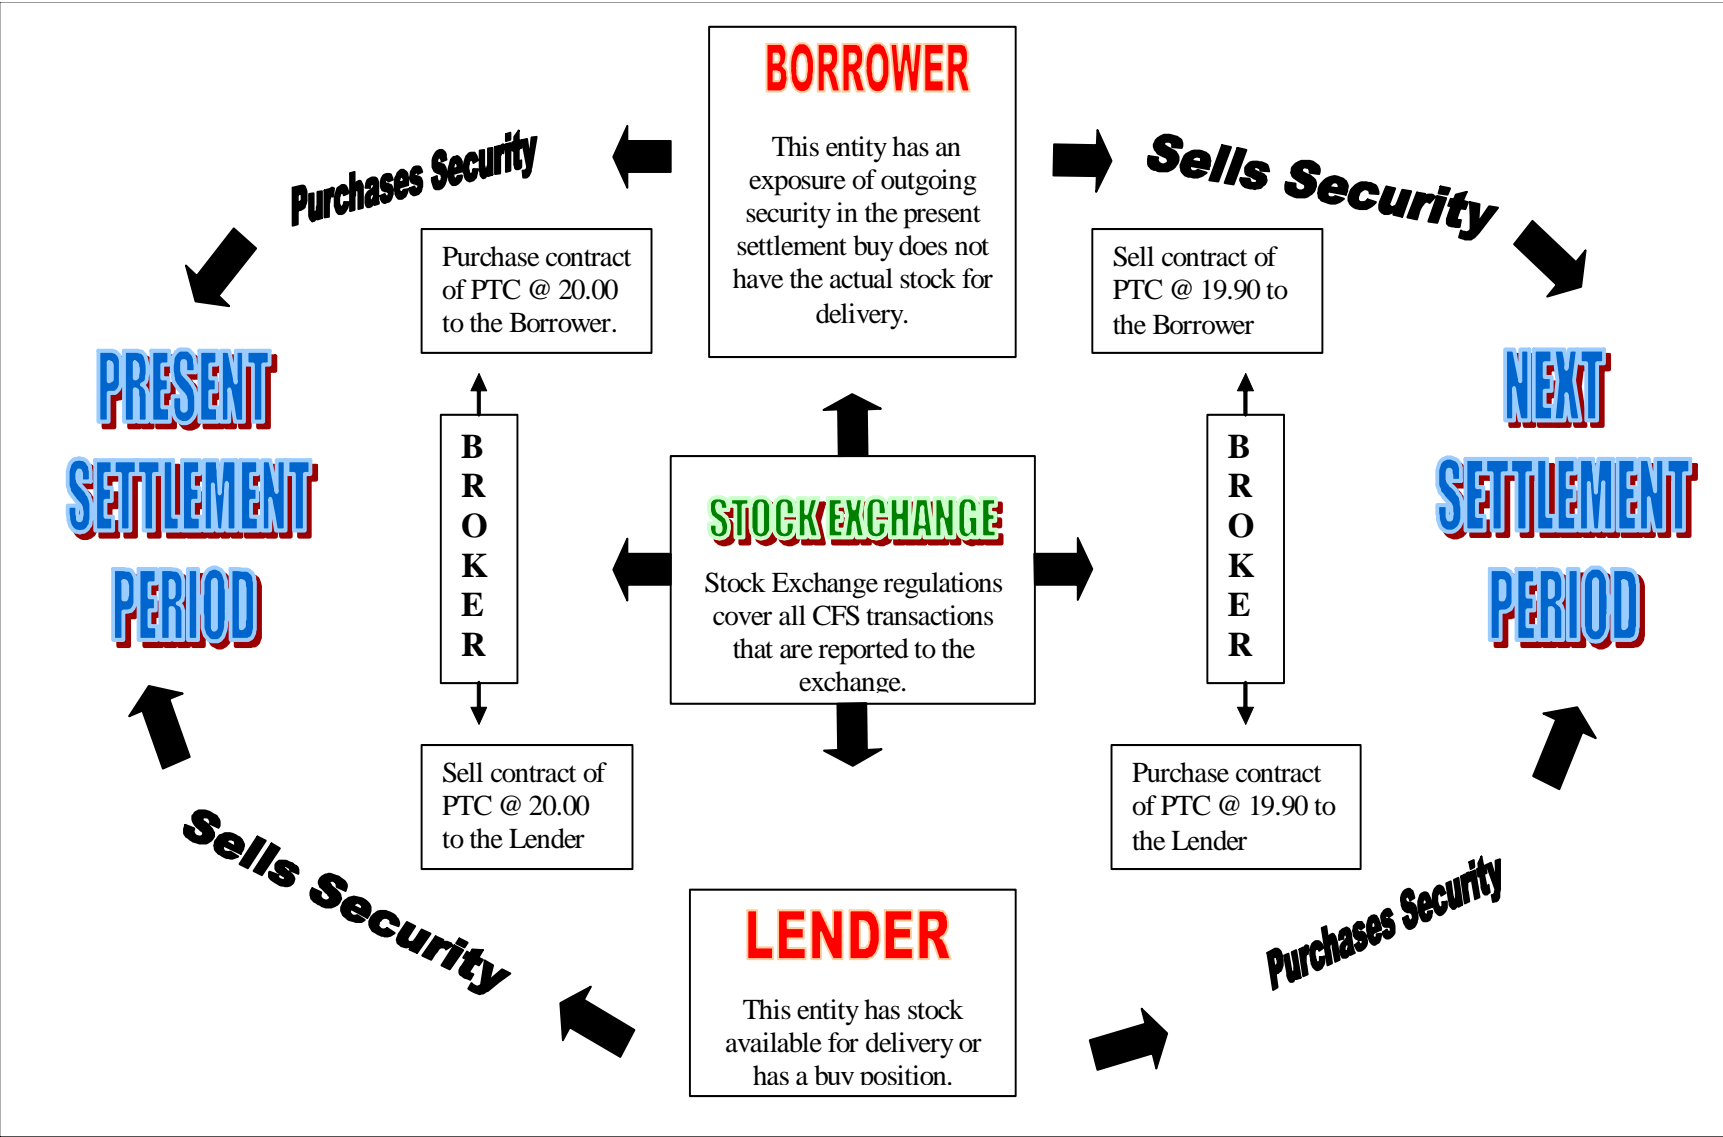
BORROWER

This entity has an exposure of outgoing security in the present settlement buy does not have the actual stock for delivery.

Purchases Security

Sells Security

Purchase contract of PTC @ 20.00 to the Borrower.

Sell contract of PTC @ 19.90 to the Borrower

PRESENT SETTLEMENT PERIOD

NEXT SETTLEMENT PERIOD

B R O K E R

STOCK EXCHANGE

Stock Exchange regulations cover all CFS transactions that are reported to the exchange.

B R O K E R

Sell contract of PTC @ 20.00 to the Lender

Purchase contract of PTC @ 19.90 to the Lender

Sells Security

Purchases Security

LENDER

This entity has stock available for delivery or has a buy position.